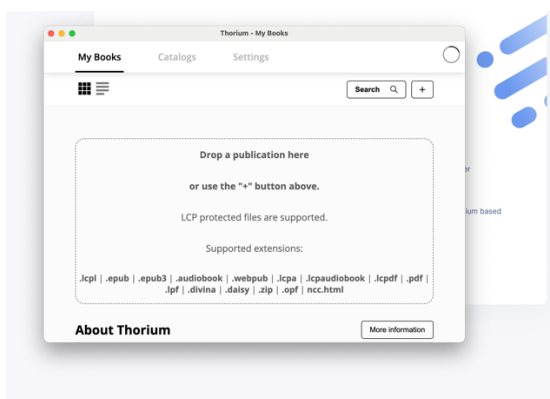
Thorium - My Books

My Books Catalogs Settings

Search

+

Drop a publication here

or use the "+" button above.

LCP protected files are supported.

Supported extensions:

.lcpl | .epub | .epub3 | .audiobook | .webpub | .lcpa | .lcpaudiobook | .lcpdf | .pdf | .lpf | .divina | .daisy | .zip | .opf | ncc.html

About Thorium

More information

er

ium based